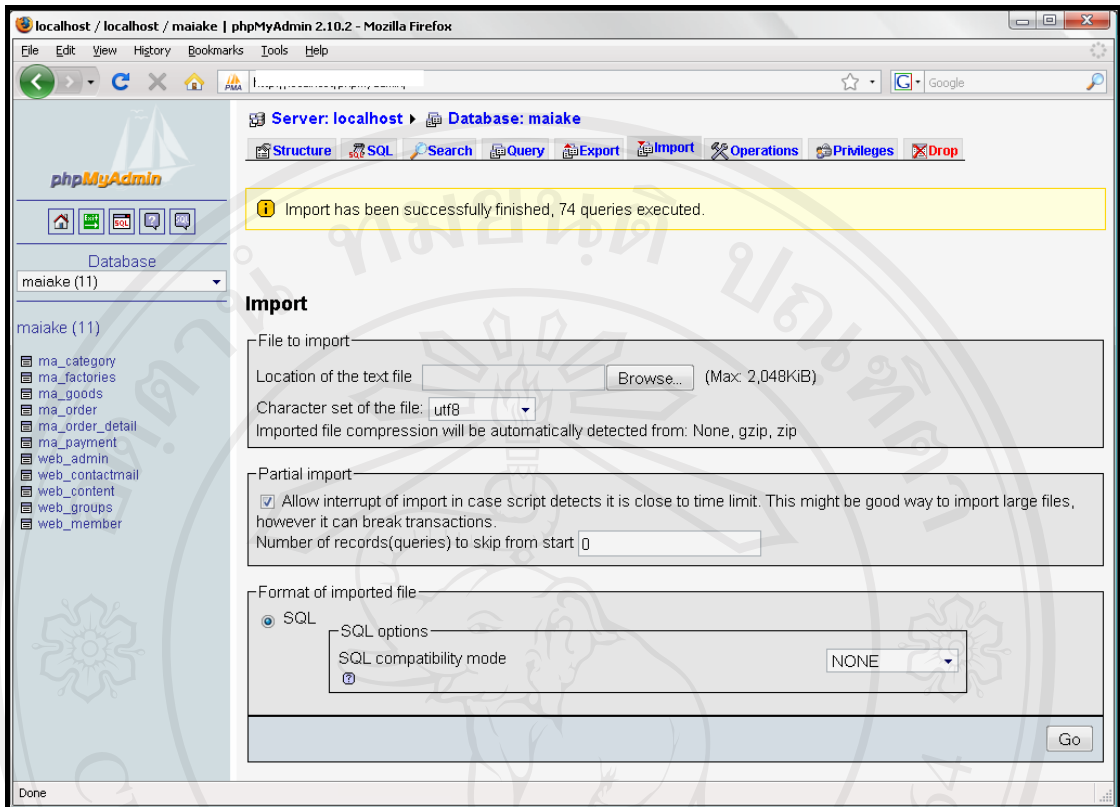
localhost / localhost / maiake | phpMyAdmin 2.10.2 - Mozilla Firefox

File Edit View History Bookmarks Tools Help

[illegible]

Google

phpMyAdmin

Database
maiake (11)

maiake (11)

ma_category
ma_factories
ma_goods
ma_order
ma_order_detail
ma_payment
web_admin
web_contactmail
web_content
web_groups
web_member

Server: localhost ▸ Database: maiake

Structure SQL Search Query Export Import Operations Privileges Drop

Import has been successfully finished, 74 queries executed.

Import

File to import

Location of the text file Browse... (Max: 2,048KiB)

Character set of the file: utf8

Imported file compression will be automatically detected from: None, gzip, zip

Partial import

Allow interrupt of import in case script detects it is close to time limit. This might be good way to import large files, however it can break transactions.

Number of records(queries) to skip from start 0

Format of imported file

SQL

SQL options

SQL compatibility mode NONE

Go

Done